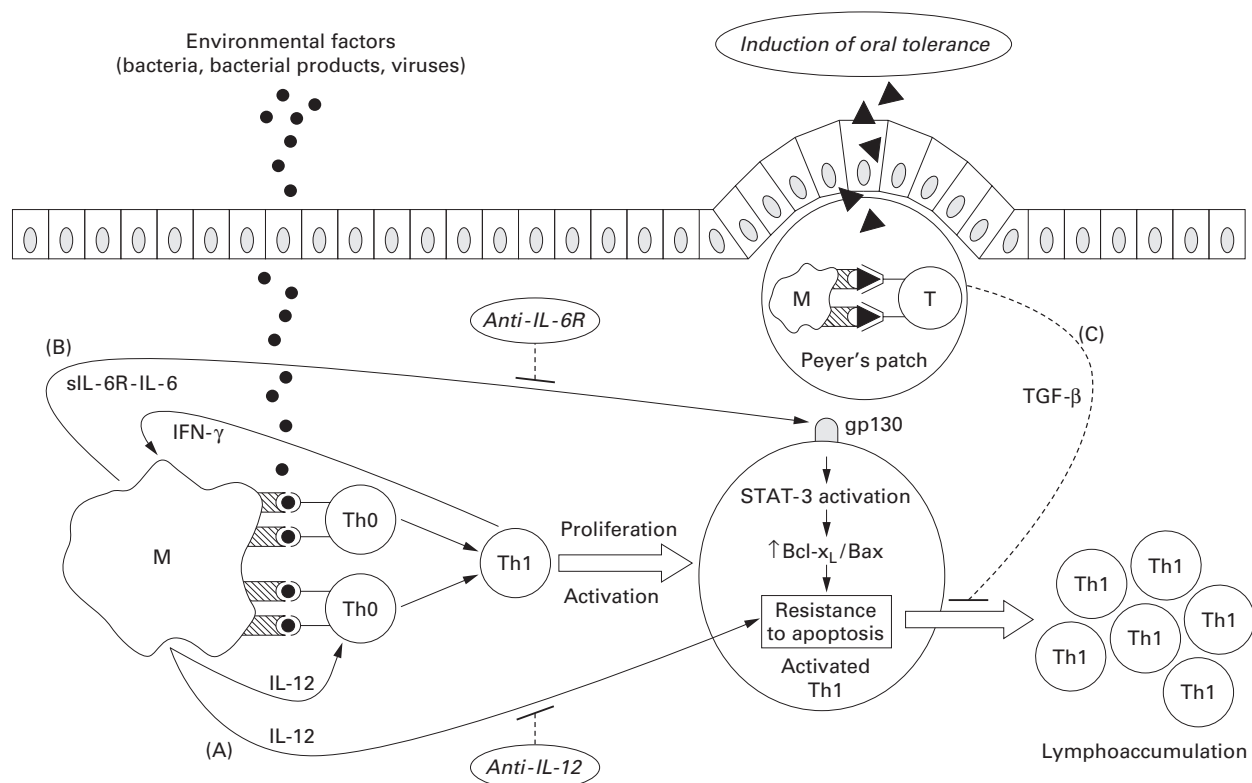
Environmental factors
(bacteria, bacterial products, viruses)

Induction of oral tolerance

M

T

Peyer's patch

Anti-IL-6R

(B)

sIL-6R-IL-6

(C)

TGF-β

IFN-γ

gp130

STAT-3 activation

↑Bcl-$x_L$/Bax

Resistance to apoptosis

Activated Th1

M

Th0

Th0

Th1

Proliferation

Activation

Th1

Th1

Th1

Th1

Th1

Th1

IL-12

IL-12

(A)

Anti-IL-12

Lymphoaccumulation